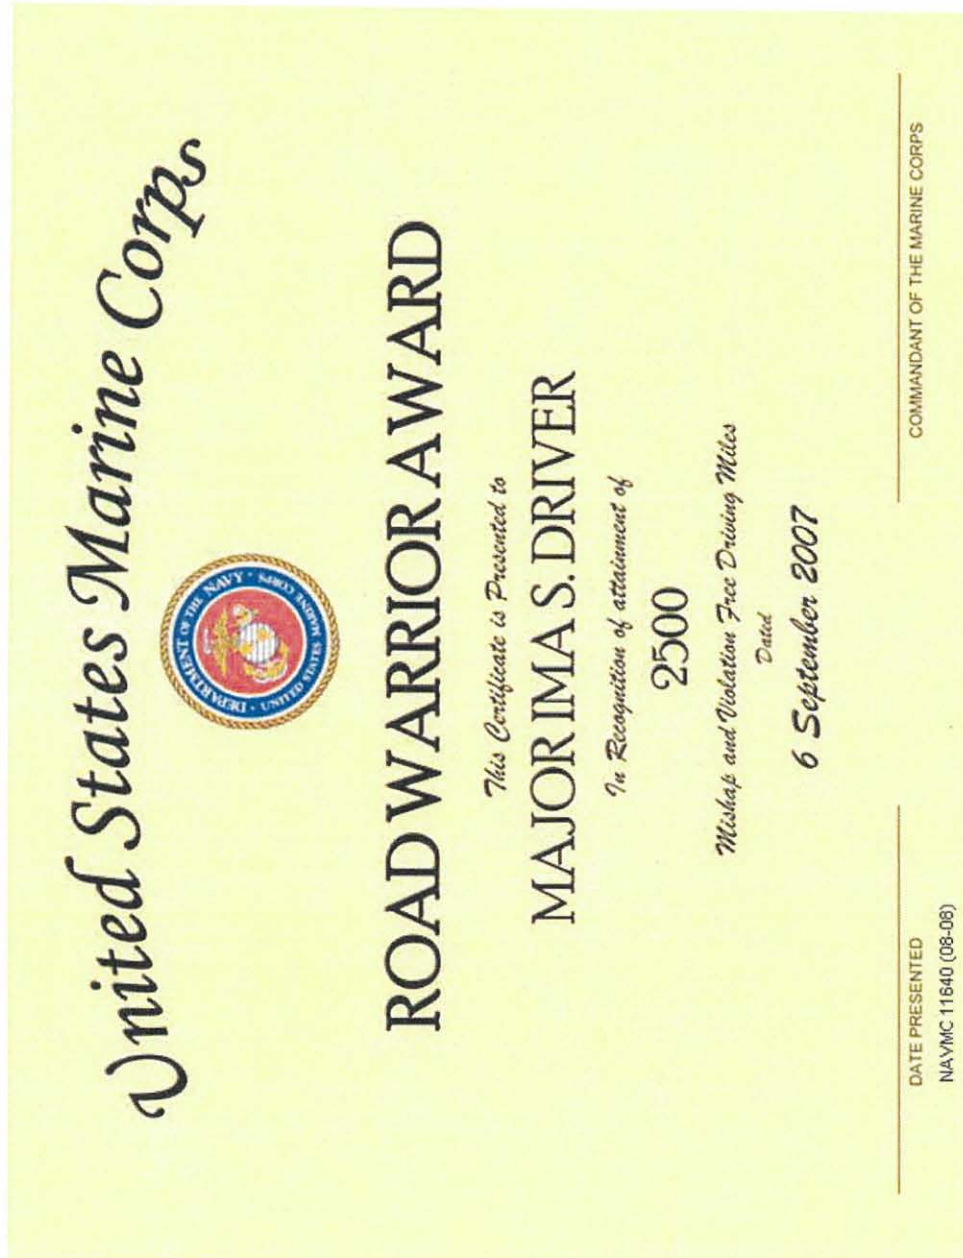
United States Marine Corps

DEPARTMENT OF THE NAVY · UNITED STATES MARINE CORPS

ROAD WARRIOR AWARD

This Certificate is Presented to

MAJOR IMA S. DRIVER

In Recognition of attainment of

2500

Mishap and Violation Free Driving Miles

Dated

6 September 2007

DATE PRESENTED

COMMANDANT OF THE MARINE CORPS

NAVMC 11640 (08-08)